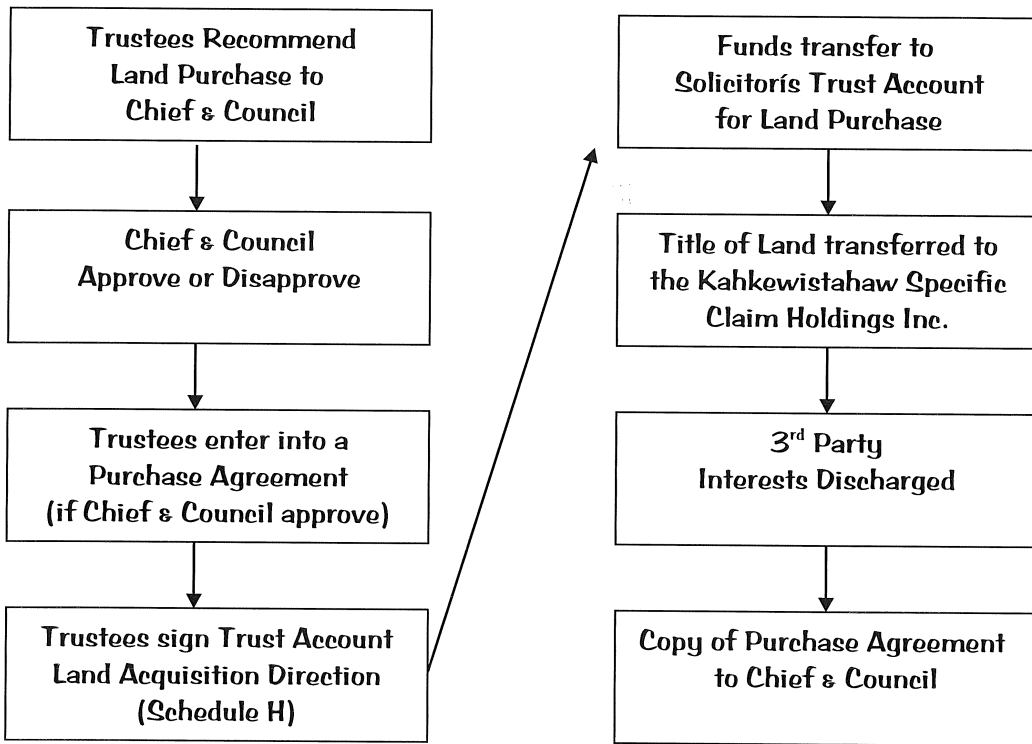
Trustees Recommend Land Purchase to Chief & Council

Chief & Council Approve or Disapprove

Trustees enter into a Purchase Agreement (if Chief & Council approve)

Trustees sign Trust Account Land Acquisition Direction (Schedule H)

Funds transfer to Solicitorís Trust Account for Land Purchase

Title of Land transferred to the Kahkewistahaw Specific Claim Holdings Inc.

3rd Party Interests Discharged

Copy of Purchase Agreement to Chief & Council